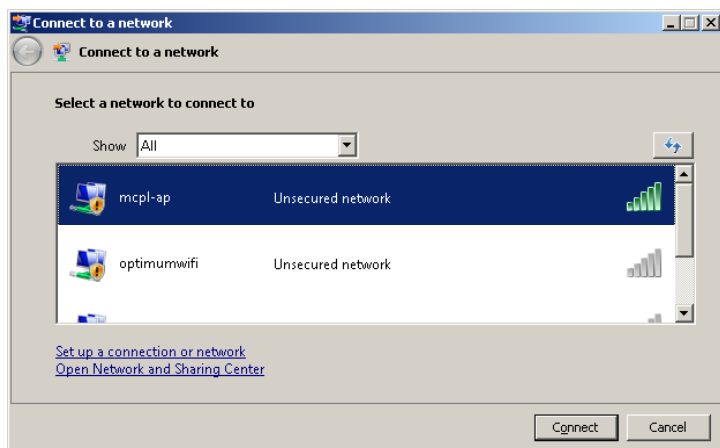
Connect to a network

Connect to a network

Select a network to connect to

Show All

mcpl-ap Unsecured network

optimumwifi Unsecured network

Set up a connection or network
Open Network and Sharing Center

Connect Cancel